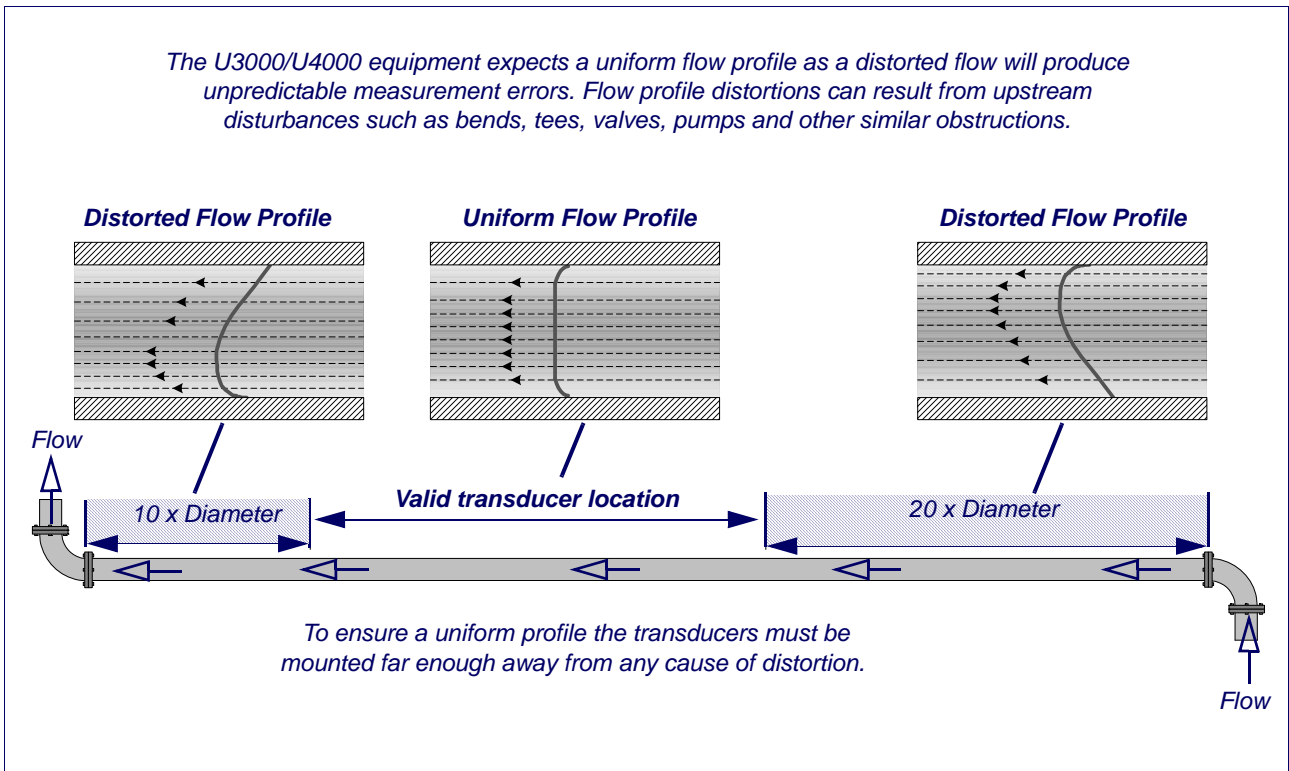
The U3000/U4000 equipment expects a uniform flow profile as a distorted flow will produce unpredictable measurement errors. Flow profile distortions can result from upstream disturbances such as bends, tees, valves, pumps and other similar obstructions.

Distorted Flow Profile

Uniform Flow Profile

Distorted Flow Profile

Flow

10 x Diameter

Valid transducer location

20 x Diameter

To ensure a uniform profile the transducers must be mounted far enough away from any cause of distortion.

Flow